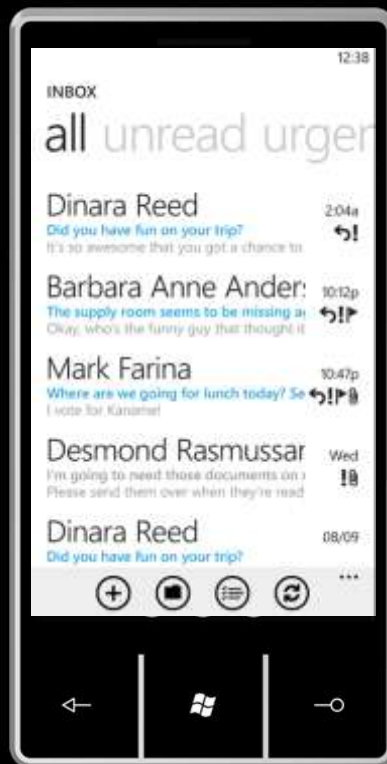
12:38

INBOX

all unread urgen

Dinara Reed
Did you have fun on your trip?
It's so awesome that you got a chance to
2:04a

Barbara Anne Ander:
The supply room seems to be missing a
Okay, who's the funny guy that thought it
10:12p

Mark Farina
Where are we going for lunch today? Se
I vote for Kaname!
10:47p

Desmond Rasmussar
I'm going to need those documents on
Please send them over when they're read
Wed

Dinara Reed
Did you have fun on your trip?
08/09

...